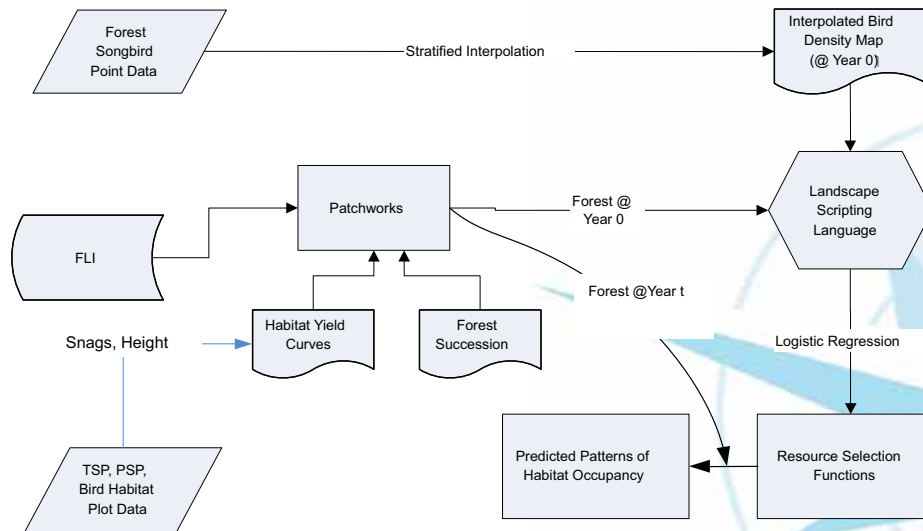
Forest Songbird Point Data

Stratified Interpolation

Interpolated Bird Density Map (@ Year 0)

FLI

Patchworks

Forest @ Year 0

Landscape Scripting Language

Forest @Year t

Snags, Height

Habitat Yield Curves

Forest Succession

Logistic Regression

TSP, PSP, Bird Habitat Plot Data

Predicted Patterns of Habitat Occupancy

Resource Selection Functions